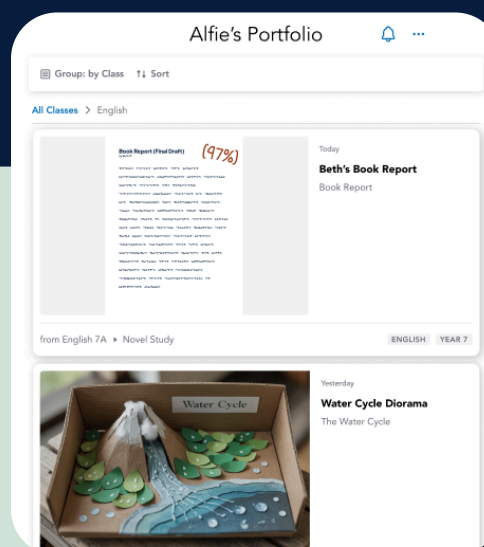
Alfie's Portfolio

Group: by Class
Sort

All Classes > English

Book Report (Final Draft)
(97%)
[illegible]

Today
Beth's Book Report
Book Report

from English 7A ▸ Novel Study
ENGLISH
YEAR 7

Water Cycle

Yesterday
Water Cycle Diorama
The Water Cycle